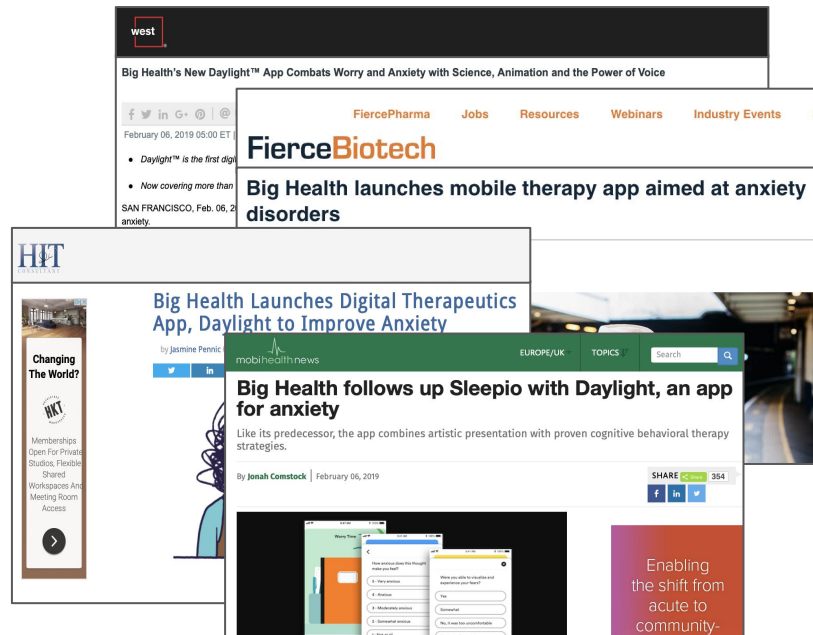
west

Big Health's New Daylight™ App Combats Worry and Anxiety with Science, Animation and the Power of Voice

February 06, 2019 05:00 ET

- Daylight™ is the first digi
- Now covering more than

SAN FRANCISCO, Feb. 06, 2 anxiety.

FiercePharma Jobs Resources Webinars Industry Events

FierceBiotech

Big Health launches mobile therapy app aimed at anxiety disorders

HIT CONSULTANT

Big Health Launches Digital Therapeutics App, Daylight to Improve Anxiety

by Jasmine Pennic

Changing The World?

HKT

Memberships Open For Private Studios, Flexible Shared Workspaces And Meeting Room Access

mobihealthnews

EUROPE/UK TOPICS

Search

Big Health follows up Sleepio with Daylight, an app for anxiety

Like its predecessor, the app combines artistic presentation with proven cognitive behavioral therapy strategies.

By Jonah Comstock | February 06, 2019

SHARE Share 354

Worry Time

How anxious does this thought make you feel?

5 - Very anxious

4 - Anxious

3 - Moderately anxious

2 - Somewhat anxious

Were you able to visualise and experience your fears?

Yes

Somewhat

No, it was too uncomfortable

Enabling the shift from acute to community-